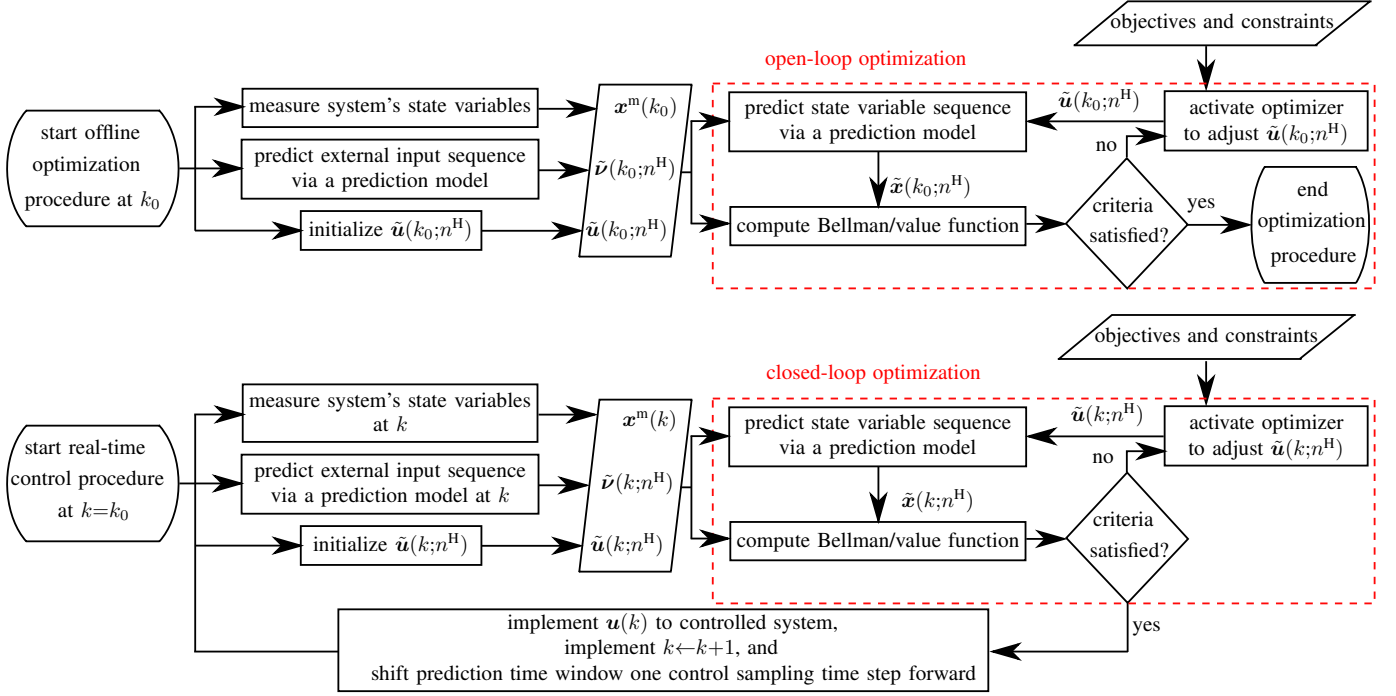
objectives and constraints

open-loop optimization

start offline optimization procedure at $k_0$

measure system's state variables

predict external input sequence via a prediction model

initialize $\tilde{\boldsymbol{u}}(k_0;n^{\mathrm{H}})$

$\boldsymbol{x}^{\mathrm{m}}(k_0)$

$\tilde{\boldsymbol{\nu}}(k_0;n^{\mathrm{H}})$

$\tilde{\boldsymbol{u}}(k_0;n^{\mathrm{H}})$

predict state variable sequence via a prediction model

$\tilde{\boldsymbol{u}}(k_0;n^{\mathrm{H}})$

activate optimizer to adjust $\tilde{\boldsymbol{u}}(k_0;n^{\mathrm{H}})$

no

$\tilde{\boldsymbol{x}}(k_0;n^{\mathrm{H}})$

compute Bellman/value function

criteria satisfied?

yes

end optimization procedure

objectives and constraints

closed-loop optimization

start real-time control procedure at $k{=}k_0$

measure system's state variables at $k$

predict external input sequence via a prediction model at $k$

initialize $\tilde{\boldsymbol{u}}(k;n^{\mathrm{H}})$

$\boldsymbol{x}^{\mathrm{m}}(k)$

$\tilde{\boldsymbol{\nu}}(k;n^{\mathrm{H}})$

$\tilde{\boldsymbol{u}}(k;n^{\mathrm{H}})$

predict state variable sequence via a prediction model

$\tilde{\boldsymbol{u}}(k;n^{\mathrm{H}})$

activate optimizer to adjust $\tilde{\boldsymbol{u}}(k;n^{\mathrm{H}})$

no

$\tilde{\boldsymbol{x}}(k;n^{\mathrm{H}})$

compute Bellman/value function

criteria satisfied?

yes

implement $\boldsymbol{u}(k)$ to controlled system, implement $k{\leftarrow}k{+}1$, and shift prediction time window one control sampling time step forward